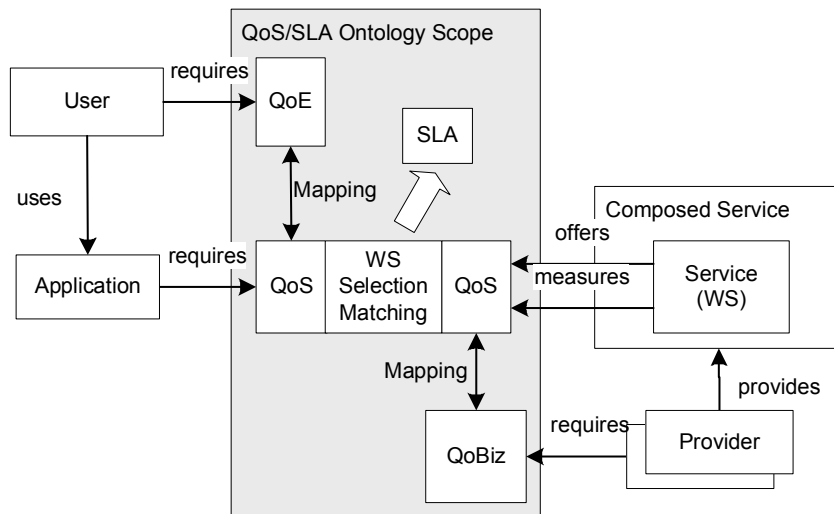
QoS/SLA Ontology Scope

requires

User

QoE

SLA

Mapping

uses

Composed Service

offers

requires

Application

QoS

WS Selection Matching

QoS

measures

Service (WS)

Mapping

provides

requires

QoBiz

Provider